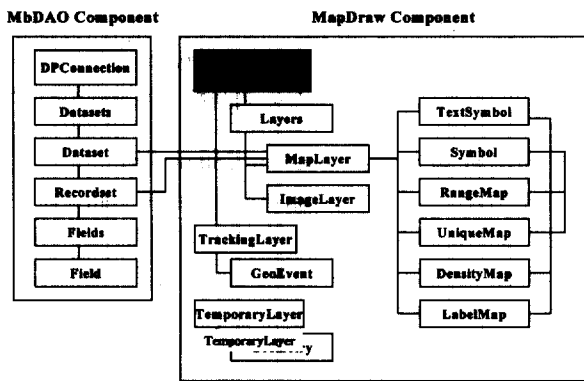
MbDAO Component

MapDraw Component

DPConnection

Datasets

Dataset

Recordset

Fields

Field

Layers

MapLayer

ImageLayer

TrackingLayer

GeoEvent

TemporaryLayer

TemporaryLayer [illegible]y

TextSymbol

Symbol

RangeMap

UniqueMap

DensityMap

LabelMap